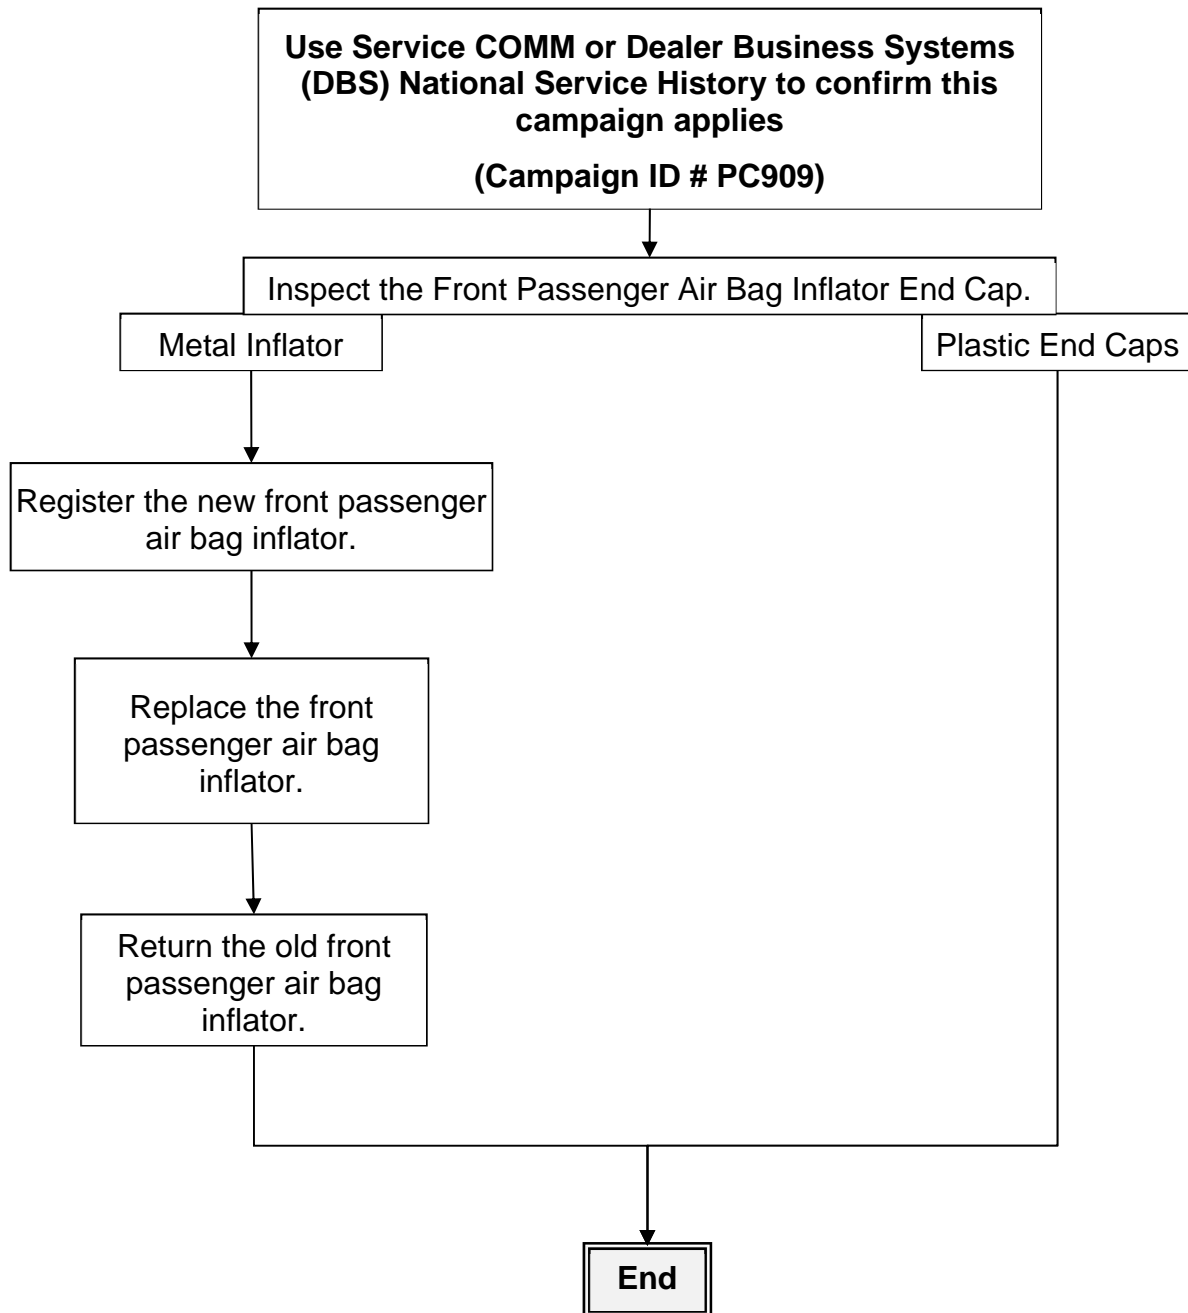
Use Service COMM or Dealer Business Systems (DBS) National Service History to confirm this campaign applies

(Campaign ID # PC909)

Inspect the Front Passenger Air Bag Inflator End Cap.

Metal Inflator

Plastic End Caps

Register the new front passenger air bag inflator.

Replace the front passenger air bag inflator.

Return the old front passenger air bag inflator.

End